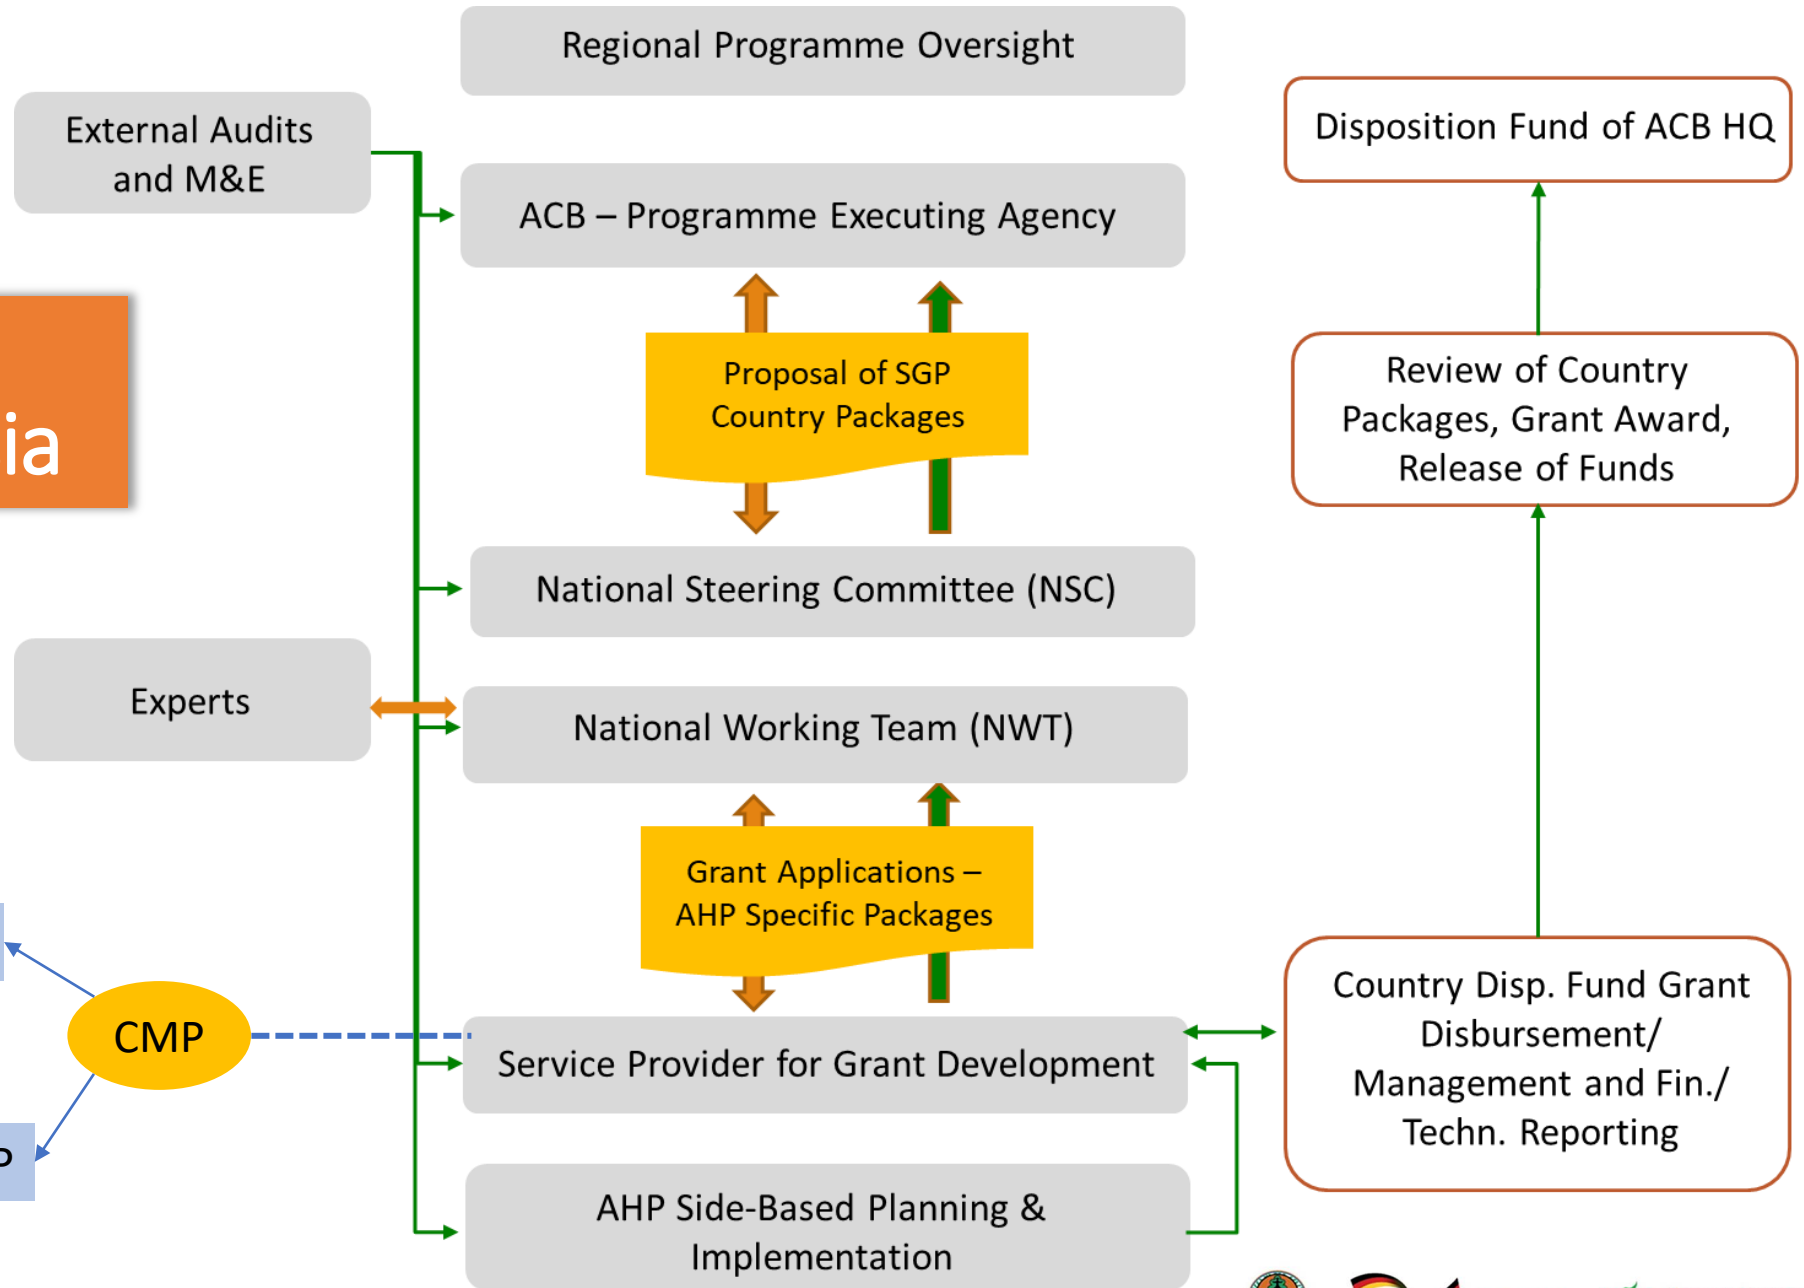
Regional Programme Oversight

External Audits and M&E

ACB – Programme Executing Agency

Disposition Fund of ACB HQ

ia

Proposal of SGP Country Packages

Review of Country Packages, Grant Award, Release of Funds

National Steering Committee (NSC)

Experts

National Working Team (NWT)

Grant Applications – AHP Specific Packages

CMP

Service Provider for Grant Development

Country Disp. Fund Grant Disbursement/ Management and Fin./ Techn. Reporting

AHP Side-Based Planning & Implementation